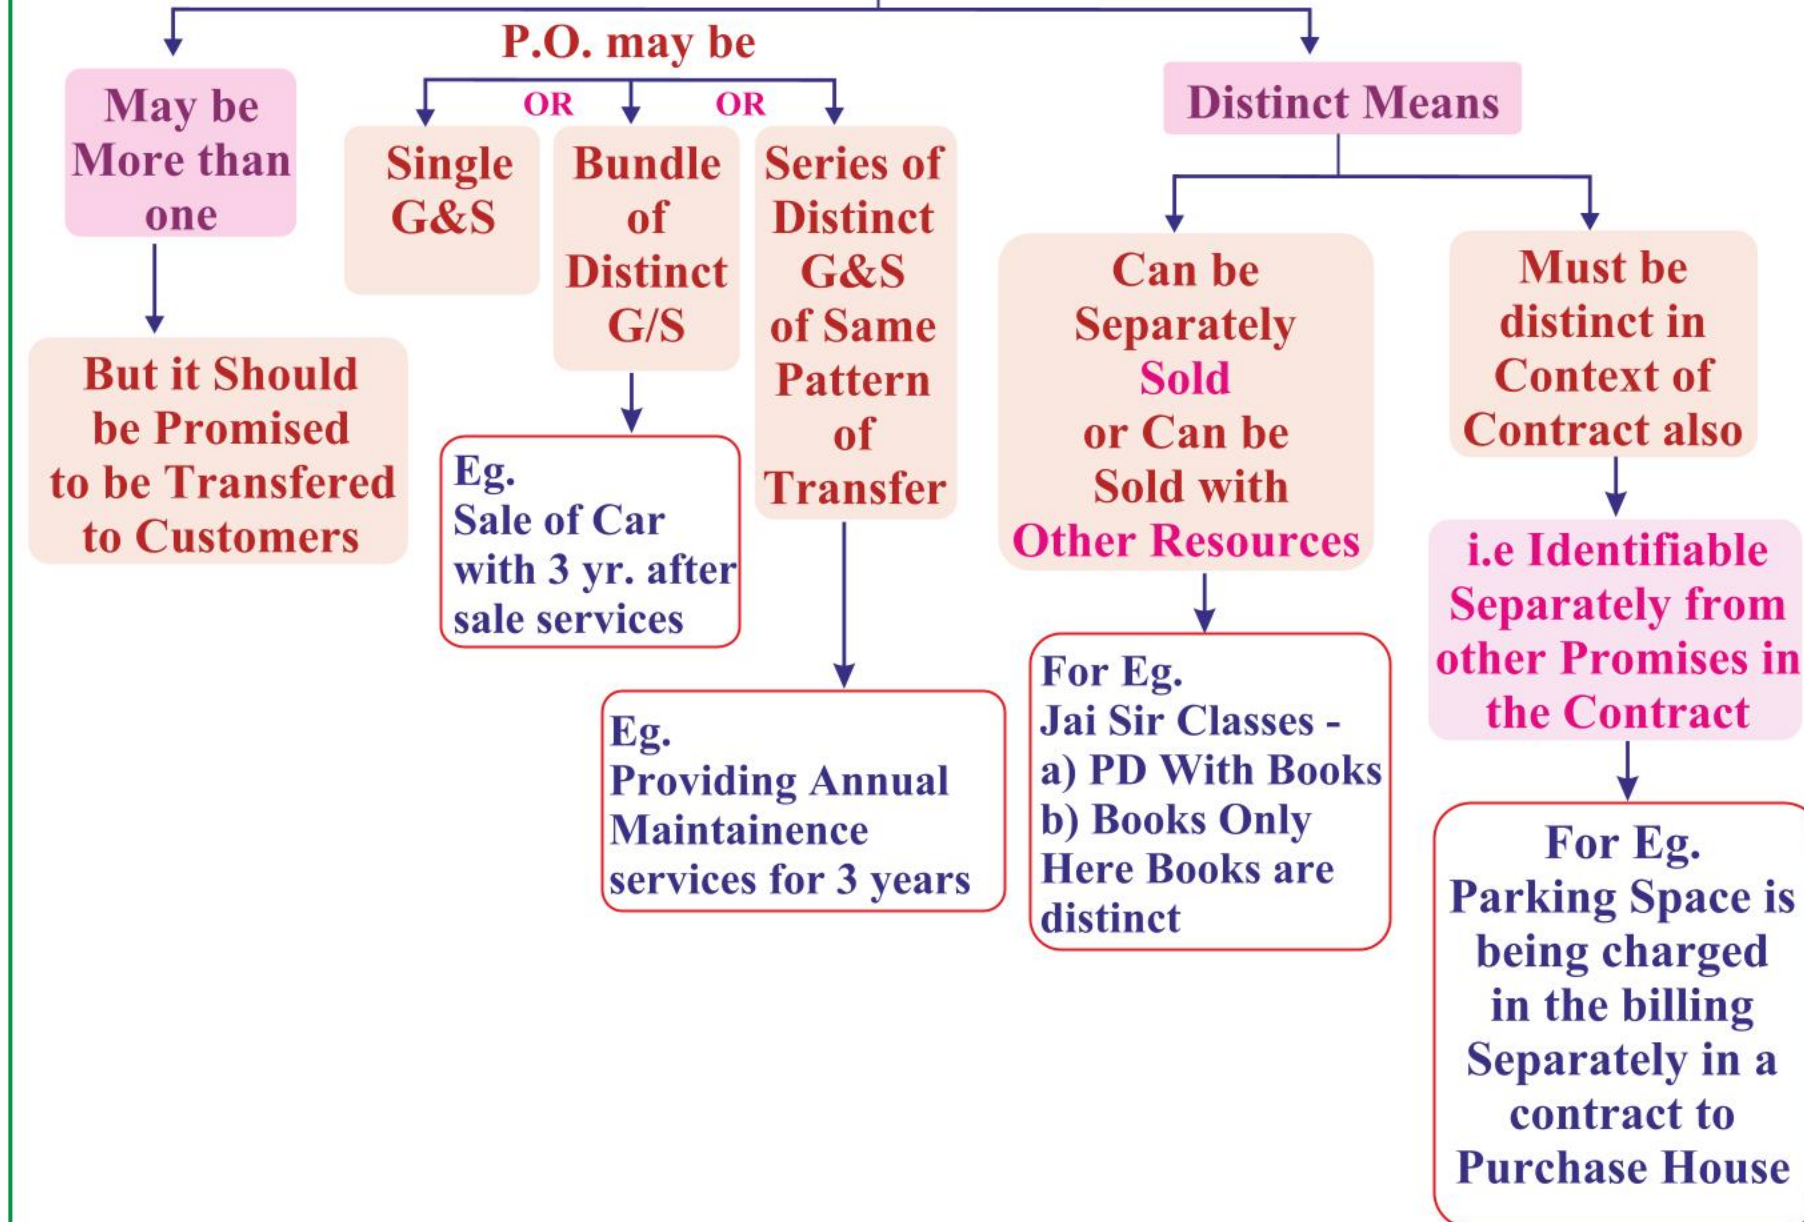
May be More than one

But it Should be Promised to be Transfered to Customers

P.O. may be

Single G&S

OR

Bundle of Distinct G/S

OR

Series of Distinct G&S of Same Pattern of Transfer

Eg. Sale of Car with 3 yr. after sale services

Eg. Providing Annual Maintainence services for 3 years

Distinct Means

Can be Separately Sold or Can be Sold with Other Resources

For Eg. Jai Sir Classes - a) PD With Books b) Books Only Here Books are distinct

Must be distinct in Context of Contract also

i.e Identifiable Separately from other Promises in the Contract

For Eg. Parking Space is being charged in the billing Separately in a contract to Purchase House